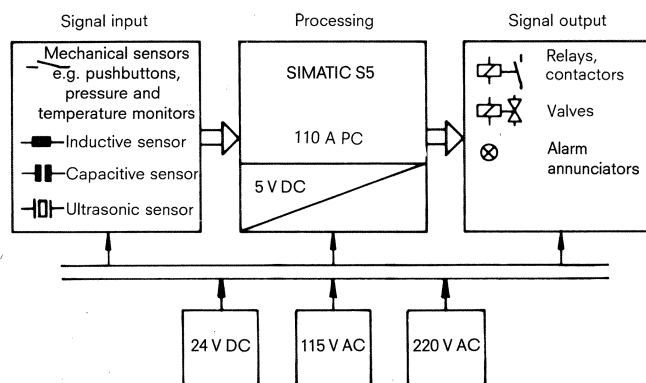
Signal input

Processing

Signal output

Mechanical sensors e.g. pushbuttons, pressure and temperature monitors

Inductive sensor

Capacitive sensor

Ultrasonic sensor

SIMATIC S5

110 A PC

5 V DC

Relays, contactors

Valves

Alarm annunciators

24 V DC

115 V AC

220 V AC